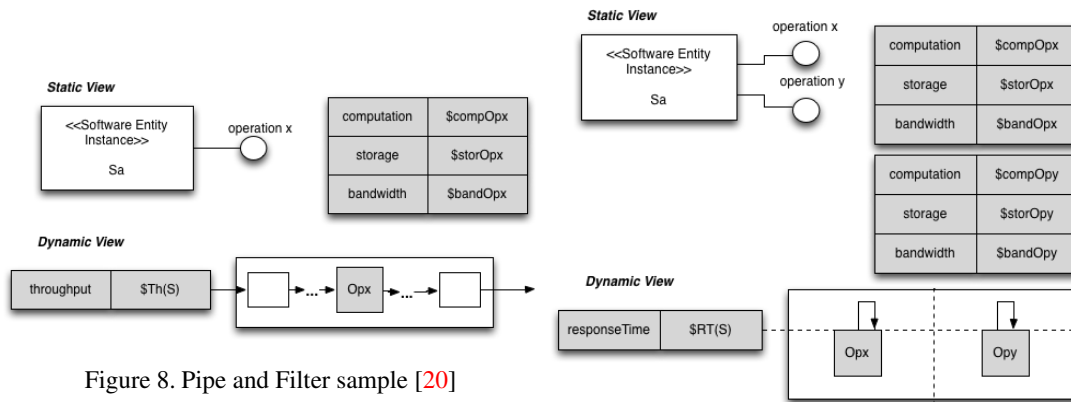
Static View

<<Software Entity Instance>>

Sa

operation x

| computation | $compOpx |
|---|---|
| storage | $storOpx |
| bandwidth | $bandOpx |

Dynamic View

| throughput | $Th(S) |
|---|---|

Opx

Figure 8. Pipe and Filter sample [20]

Static View

<<Software Entity Instance>>

Sa

operation x

operation y

| computation | $compOpx |
|---|---|
| storage | $storOpx |
| bandwidth | $bandOpx |

| computation | $compOpy |
|---|---|
| storage | $storOpy |
| bandwidth | $bandOpy |

Dynamic View

| responseTime | $RT(S) |
|---|---|

Opx

Opy